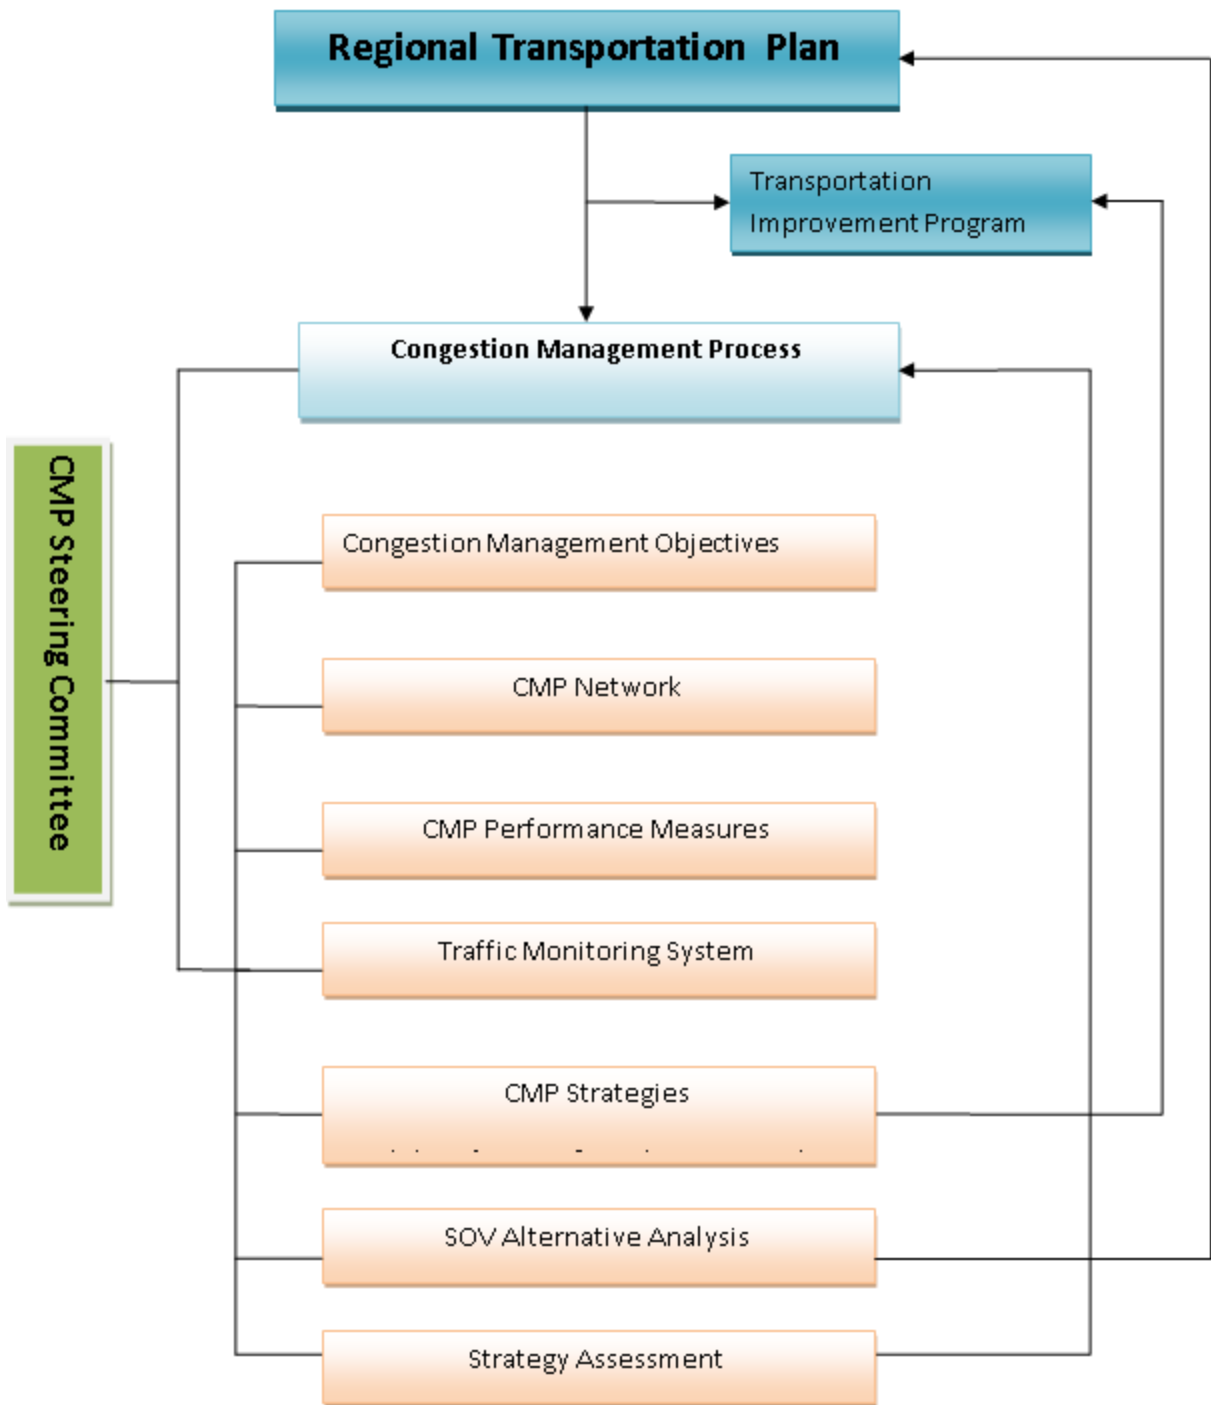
Regional Transportation Plan

Transportation Improvement Program

Congestion Management Process

CMP Steering Committee

Congestion Management Objectives

CMP Network

CMP Performance Measures

Traffic Monitoring System

CMP Strategies

SOV Alternative Analysis

Strategy Assessment